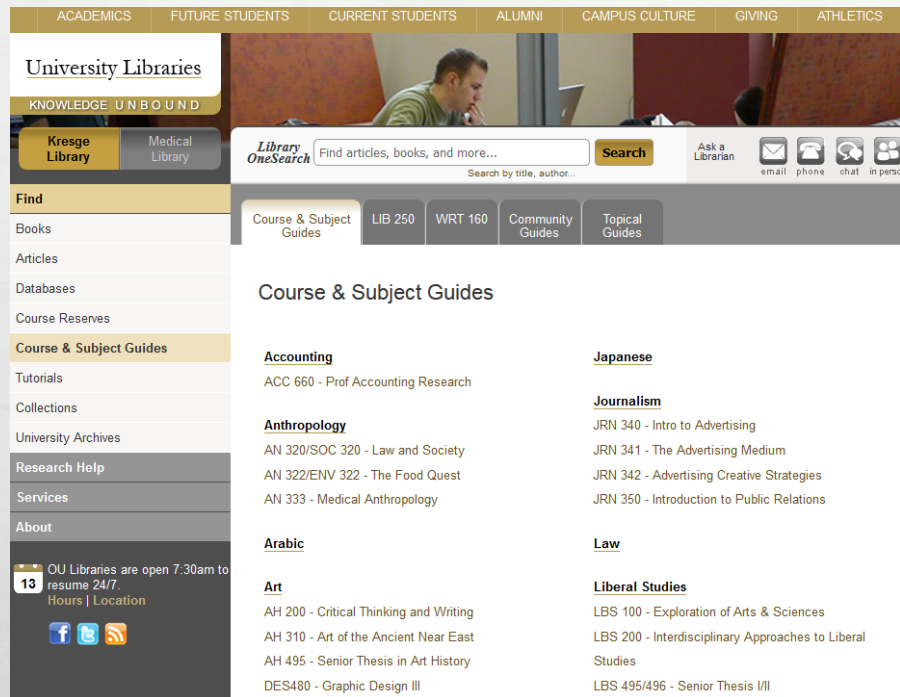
ACADEMICS FUTURE STUDENTS CURRENT STUDENTS ALUMNI CAMPUS CULTURE GIVING ATHLETICS

University Libraries
KNOWLEDGE UNBOUND

Kresge Library
Medical Library

Library OneSearch
Find articles, books, and more...
Search
Search by title, author...

Ask a Librarian
email phone chat in perso

Find
Books
Articles
Databases
Course Reserves
Course & Subject Guides
Tutorials
Collections
University Archives
Research Help
Services
About

13
OU Libraries are open 7:30am to resume 24/7.
Hours | Location

Course & Subject Guides
LIB 250
WRT 160
Community Guides
Topical Guides

Course & Subject Guides

Accounting
ACC 660 - Prof Accounting Research

Anthropology
AN 320/SOC 320 - Law and Society
AN 322/ENV 322 - The Food Quest
AN 333 - Medical Anthropology

Arabic

Art
AH 200 - Critical Thinking and Writing
AH 310 - Art of the Ancient Near East
AH 495 - Senior Thesis in Art History
DES480 - Graphic Design III

Japanese

Journalism
JRN 340 - Intro to Advertising
JRN 341 - The Advertising Medium
JRN 342 - Advertising Creative Strategies
JRN 350 - Introduction to Public Relations

Law

Liberal Studies
LBS 100 - Exploration of Arts & Sciences
LBS 200 - Interdisciplinary Approaches to Liberal Studies
LBS 495/496 - Senior Thesis I/II